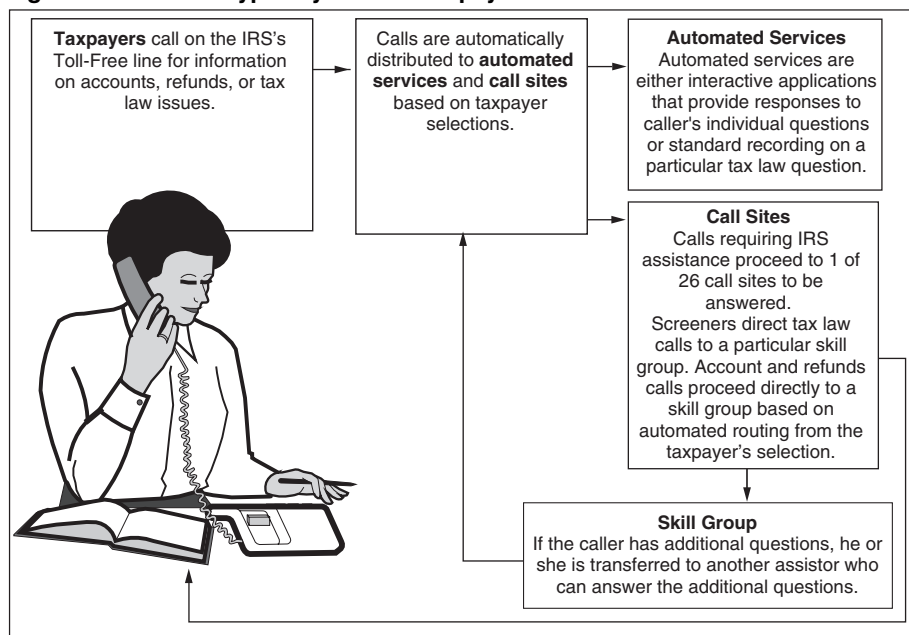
**Taxpayers** call on the IRS's Toll-Free line for information on accounts, refunds, or tax law issues.

Calls are automatically distributed to **automated services** and **call sites** based on taxpayer selections.

**Automated Services**
Automated services are either interactive applications that provide responses to caller's individual questions or standard recording on a particular tax law question.

**Call Sites**
Calls requiring IRS assistance proceed to 1 of 26 call sites to be answered.
Screeners direct tax law calls to a particular skill group. Account and refunds calls proceed directly to a skill group based on automated routing from the taxpayer's selection.

**Skill Group**
If the caller has additional questions, he or she is transferred to another assistor who can answer the additional questions.